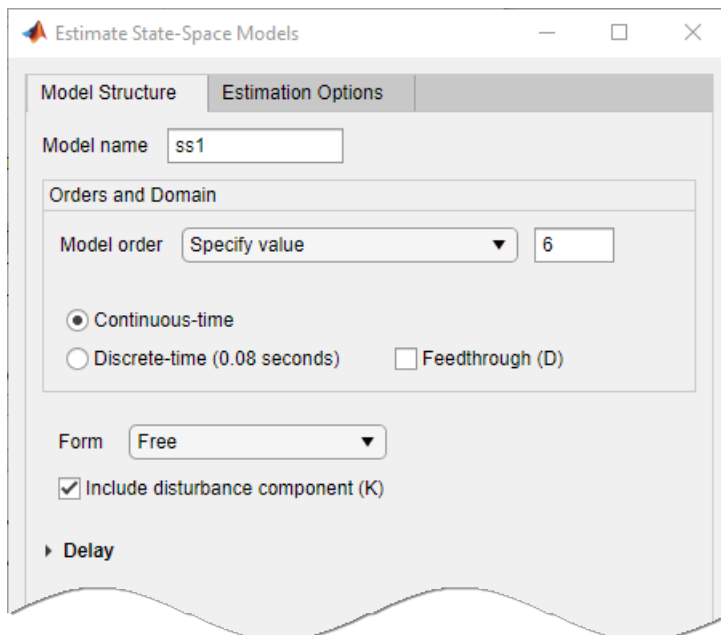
Estimate State-Space Models

Model Structure
Estimation Options

Model name
ss1

Orders and Domain

Model order
Specify value
6

Continuous-time
Discrete-time (0.08 seconds)
Feedthrough (D)

Form
Free

Include disturbance component (K)

Delay